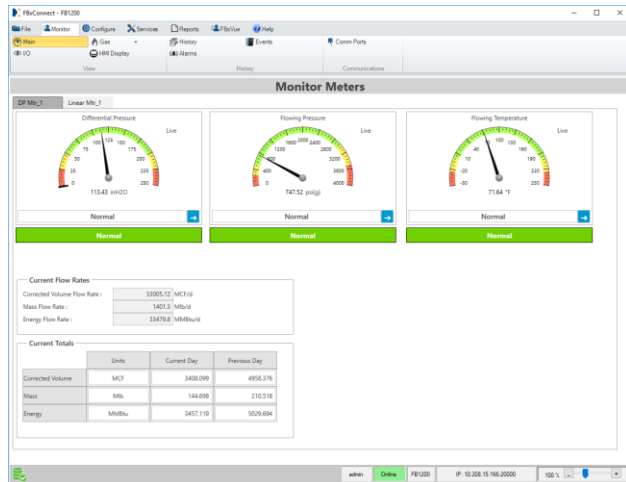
FBxConnect - FB1200

File | Monitor | Configure | Services | Reports | FBxVue | Help

Main | Gas | History | Events | Comm Ports
I/O | HMI Display | Alarms
View | History | Communications

Monitor Meters

DP Mtr_1 | Linear Mtr_1

Differential Pressure
Live
0 25 50 75 100 125 150 175 200 225 250
113.43 inH2O
Normal
Normal

Flowing Pressure
Live
0 400 800 1200 1600 2000 2400 2800 3200 3600 4000
747.52 psi(g)
Normal
Normal

Flowing Temperature
Live
-30 -20 10 40 100 130 160 190 220 250
71.64 °F
Normal
Normal

Current Flow Rates
Corrected Volume Flow Rate : 33005.12 MCF/d
Mass Flow Rate : 1401.3 Mlb/d
Energy Flow Rate : 33478.8 MMBtu/d

Current Totals

| | Units | Current Day | Previous Day |
|---|---|---|---|
| Corrected Volume | MCF | 3408.099 | 4958.376 |
| Mass | Mlb | 144.698 | 210.518 |
| Energy | MMBtu | 3457.119 | 5029.694 |

admin | Online | FB1200 | IP: 10.208.15.166:20000 | 100 %